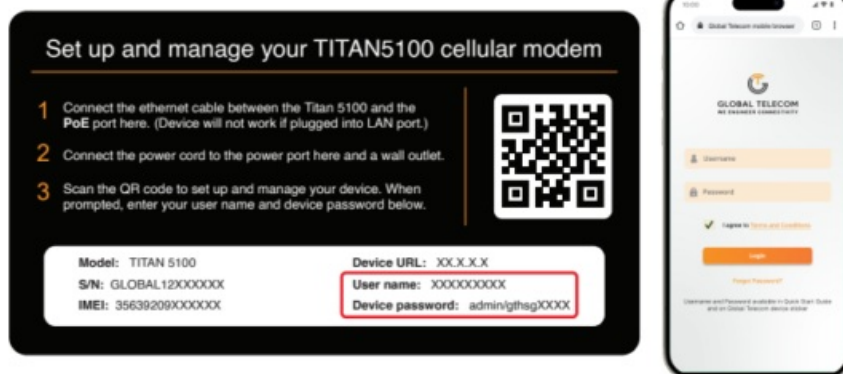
Set up and manage your TITAN5100 cellular modem

1 Connect the ethernet cable between the Titan 5100 and the PoE port here. (Device will not work if plugged into LAN port.)

2 Connect the power cord to the power port here and a wall outlet.

3 Scan the QR code to set up and manage your device. When prompted, enter your user name and device password below.

Model: TITAN 5100
S/N: GLOBAL12XXXXXX
IMEI: 35639209XXXXXX

Device URL: XX.X.X.X
User name: XXXXXXXXX
Device password: admin/gthsgXXXX

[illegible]

Global Telecom mobile browser

GLOBAL TELECOM
WE ENGINEER CONNECTIVITY

Username

Password

I agree to Terms and Conditions

Login

Forgot Password?

Username and Password available in Quick Start Guide and on Global Telecom device sticker